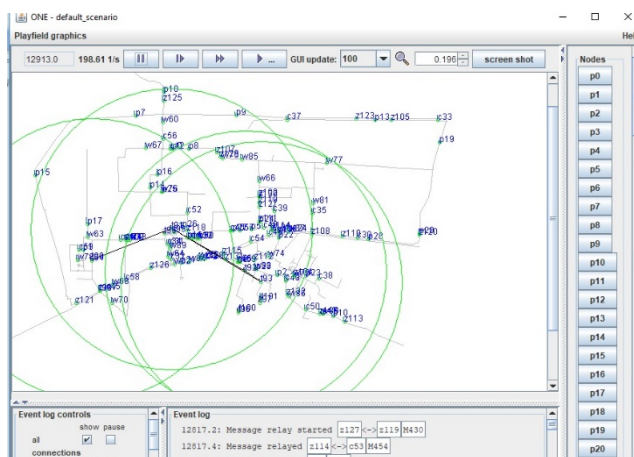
ONE - default_scenario

Playfield graphics

Hel

12913.0 198.61 1/s

GUI update: 100

0.196

screen shot

Nodes

p0
p1
p2
p3
p4
p5
p6
p7
p8
p9
p10
p11
p12
p13
p14
p15
p16
p17
p18
p19
p20

p10
z125
p7
w60
p9
c37
z123
p13
z105
c33
c56
p19
w67
p8
z107
w85
w77
p15
c16
w66
p14
p17
w81
c35
c52
w63
c39
c54
z108
z118
c28
p20
z126
p2
c38
c121
w70
c50
c113

Event log controls

show pause

all

connections

Event log

12817.2: Message relay started z127 <-> z119 M430

12817.4: Message relayed z114 <-> c53 M454